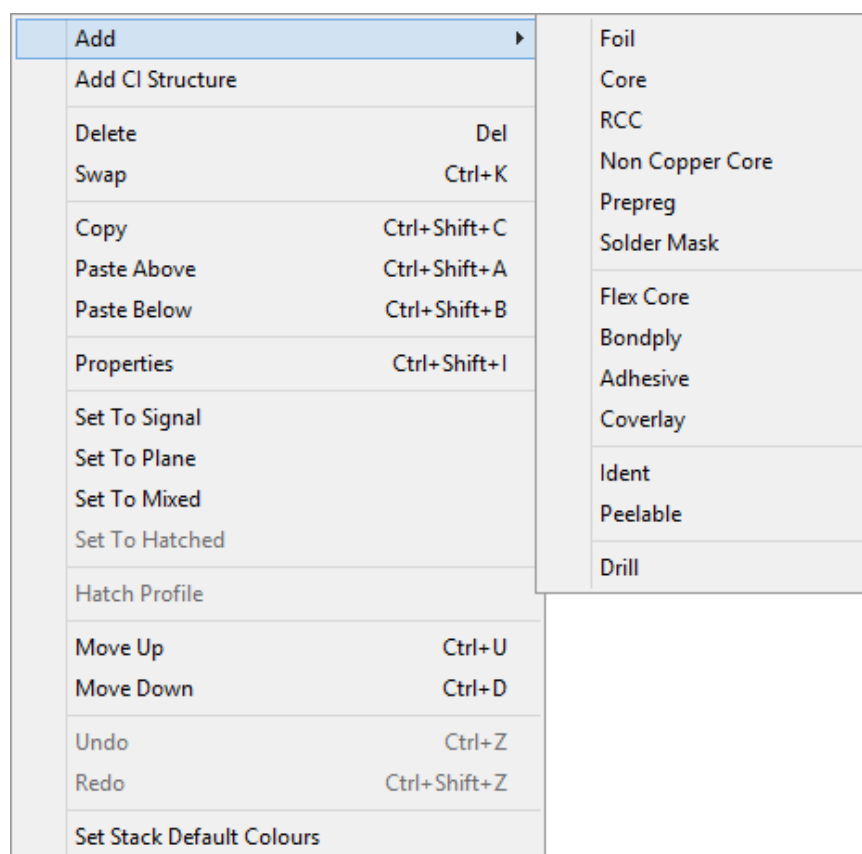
Add
Add CI Structure

Delete Del
Swap Ctrl+K

Copy Ctrl+Shift+C
Paste Above Ctrl+Shift+A
Paste Below Ctrl+Shift+B

Properties Ctrl+Shift+I

Set To Signal
Set To Plane
Set To Mixed
Set To Hatched

Hatch Profile

Move Up Ctrl+U
Move Down Ctrl+D

Undo Ctrl+Z
Redo Ctrl+Shift+Z

Set Stack Default Colours

Foil
Core
RCC
Non Copper Core
Prepreg
Solder Mask

Flex Core
Bondply
Adhesive
Coverlay

Ident
Peelable

Drill